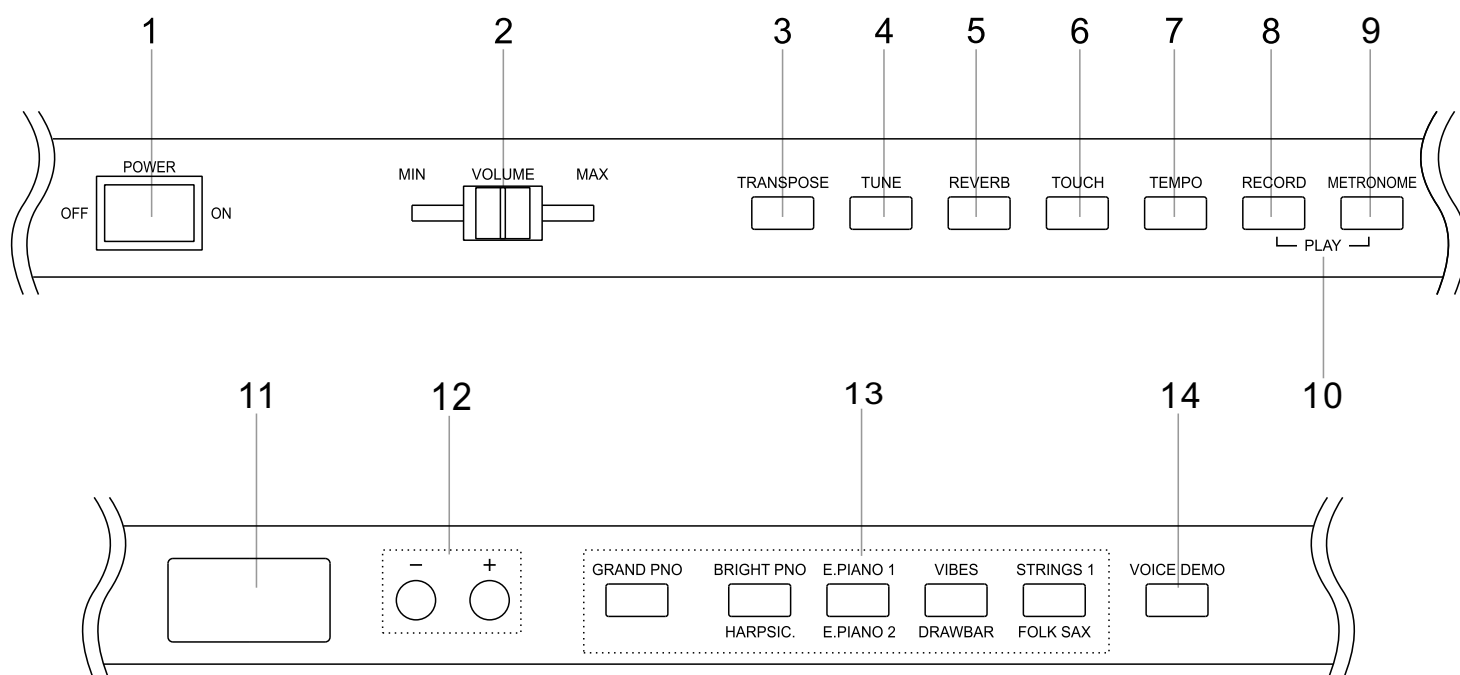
1 2 3 4 5 6 7 8 9

POWER
OFF ON

MIN VOLUME MAX

TRANSPOSE TUNE REVERB TOUCH TEMPO RECORD METRONOME

PLAY

10

11 12 13 14

– +

GRAND PNO BRIGHT PNO E.PIANO 1 VIBES STRINGS 1 VOICE DEMO

HARPSIC. E.PIANO 2 DRAWBAR FOLK SAX